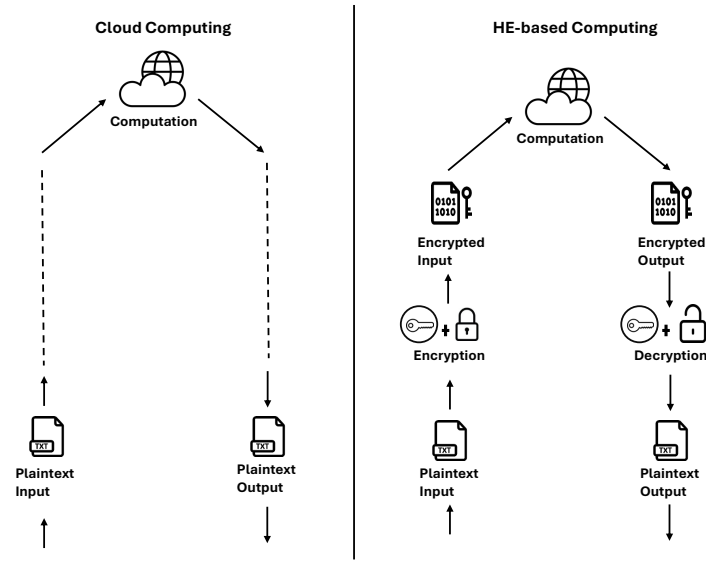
Cloud Computing

Computation

TXT
Plaintext Input

TXT
Plaintext Output

HE-based Computing

Computation

0101
1010
Encrypted Input

0101
1010
Encrypted Output

Encryption

Decryption

TXT
Plaintext Input

TXT
Plaintext Output